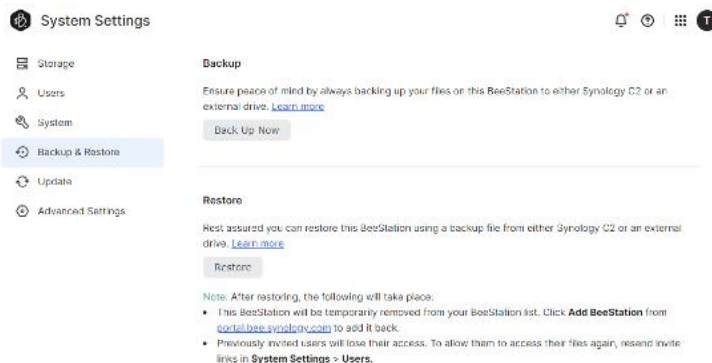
System Settings

T

Storage
Users
System
Backup & Restore
Update
Advanced Settings

Backup

Ensure peace of mind by always backing up your files on this BeeStation to either Synology C2 or an external drive. Learn more

Back Up Now

Restore

Rest assured you can restore this BeeStation using a backup file from either Synology C2 or an external drive. Learn more

Restore

Note: After restoring, the following will take place:
• This BeeStation will be temporarily removed from your BeeStation list. Click **Add BeeStation** from portal.bee.synology.com to add it back.
• Previously invited users will lose their access. To allow them to access their files again, resend invite links in **System Settings > Users.**